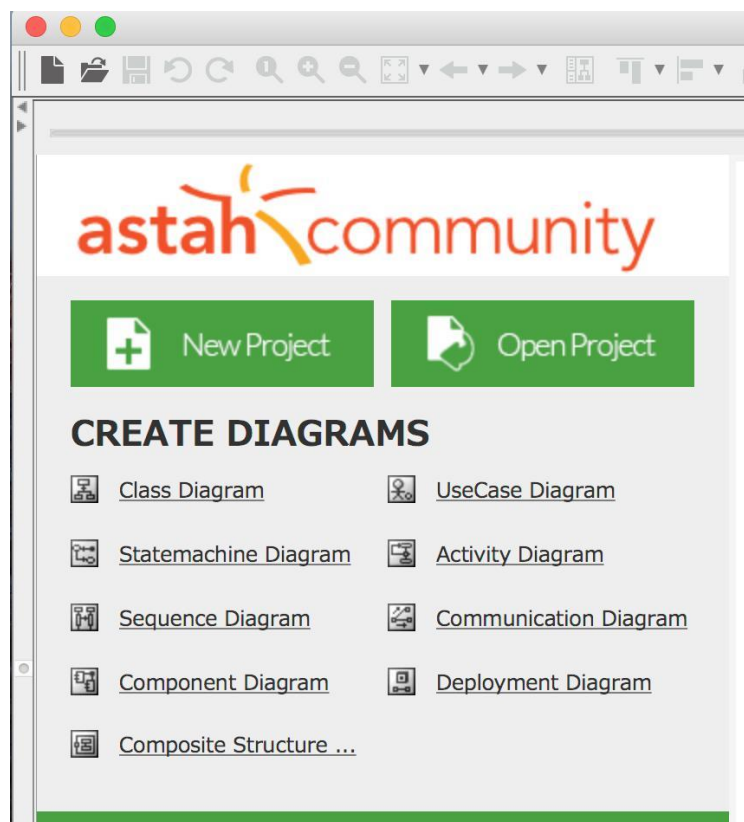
astah community

New Project

Open Project

CREATE DIAGRAMS

Class Diagram

UseCase Diagram

Statemachine Diagram

Activity Diagram

Sequence Diagram

Communication Diagram

Component Diagram

Deployment Diagram

Composite Structure ...